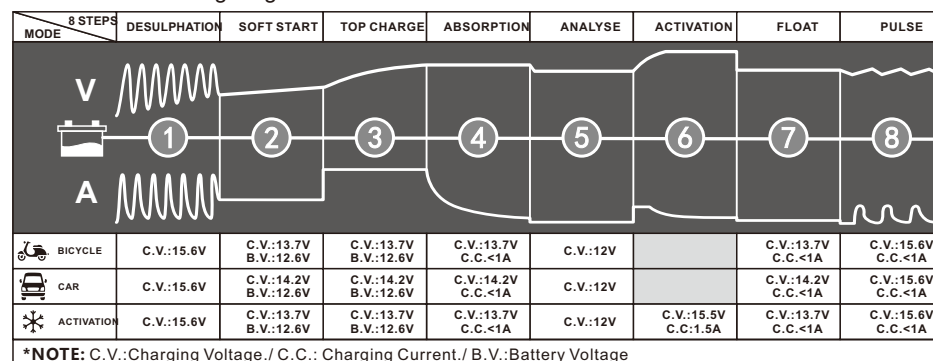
| MODE / 8 STEPS | DESULPHATION | SOFT START | TOP CHARGE | ABSORPTION | ANALYSE | ACTIVATION | FLOAT | PULSE |
|---|---|---|---|---|---|---|---|---|
| V / A | 1 | 2 | 3 | 4 | 5 | 6 | 7 | 8 |
| BICYCLE | C.V.:15.6V | C.V.:13.7V B.V.:12.6V | C.V.:13.7V B.V.:12.6V | C.V.:13.7V C.C.<1A | C.V.:12V | | C.V.:13.7V C.C.<1A | C.V.:15.6V C.C.<1A |
| CAR | C.V.:15.6V | C.V.:14.2V B.V.:12.6V | C.V.:14.2V B.V.:12.6V | C.V.:14.2V C.C.<1A | C.V.:12V | | C.V.:14.2V C.C.<1A | C.V.:15.6V C.C.<1A |
| ACTIVATION | C.V.:15.6V | C.V.:13.7V B.V.:12.6V | C.V.:13.7V B.V.:12.6V | C.V.:13.7V C.C.<1A | C.V.:12V | C.V.:15.5V C.C:1.5A | C.V.:13.7V C.C.<1A | C.V.:15.6V C.C.<1A |

*NOTE: C.V.:Charging Voltage./ C.C.: Charging Current./ B.V.:Battery Voltage